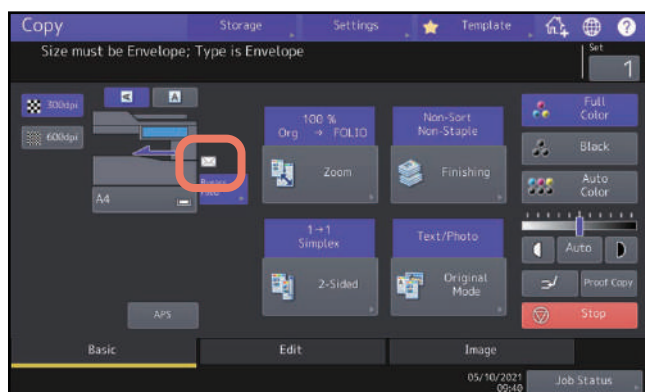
Copy
Storage
Settings
Template
Size must be Envelope; Type is Envelope
Set
1
300dpi
600dpi
100 %
Org → FOLIO
Zoom
Non-Sort
Non-Staple
Finishing
Full Color
Black
Auto Color
A4
Bypass
1→1
Simplex
2-Sided
Text/Photo
Original Mode
Auto
Proof Copy
APS
Stop
Basic
Edit
Image
05/10/2021
09:40
Job Status